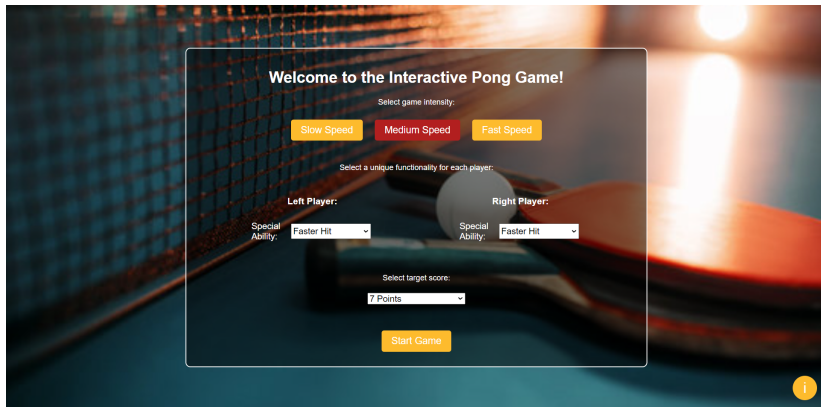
Welcome to the Interactive Pong Game!

Select game intensity:

Slow Speed Medium Speed Fast Speed

Select a unique functionality for each player:

Left Player:

Special Ability: Faster Hit

Right Player:

Special Ability: Faster Hit

Select target score:

7 Points

Start Game

i